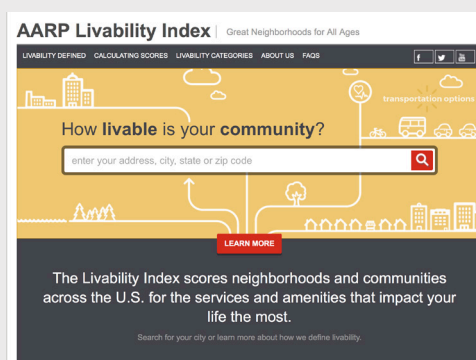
AARP Livability Index | Great Neighborhoods for All Ages

LIVABILITY DEFINED CALCULATING SCORES LIVABILITY CATEGORIES ABOUT US FAQS

transportation options

How livable is your community?

enter your address, city, state or zip code

LEARN MORE

The Livability Index scores neighborhoods and communities across the U.S. for the services and amenities that impact your life the most.

Search for your city or learn more about how we define livability.